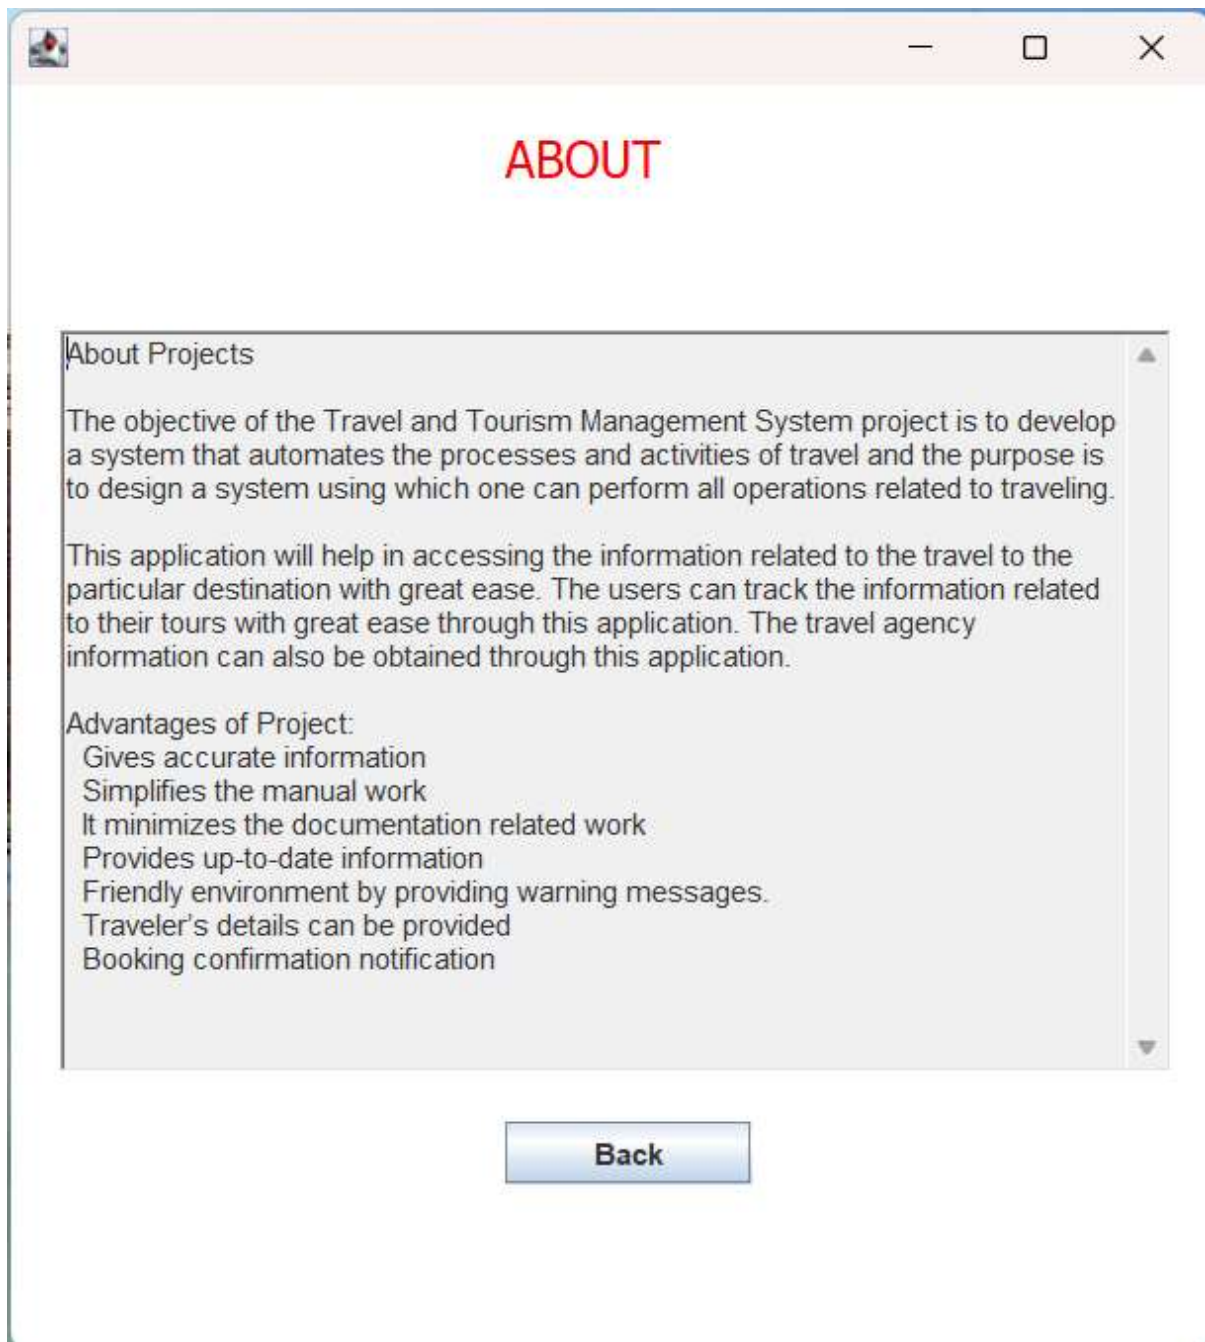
ABOUT

About Projects

The objective of the Travel and Tourism Management System project is to develop a system that automates the processes and activities of travel and the purpose is to design a system using which one can perform all operations related to traveling.

This application will help in accessing the information related to the travel to the particular destination with great ease. The users can track the information related to their tours with great ease through this application. The travel agency information can also be obtained through this application.

Advantages of Project:
Gives accurate information
Simplifies the manual work
It minimizes the documentation related work
Provides up-to-date information
Friendly environment by providing warning messages.
Traveler's details can be provided
Booking confirmation notification

Back